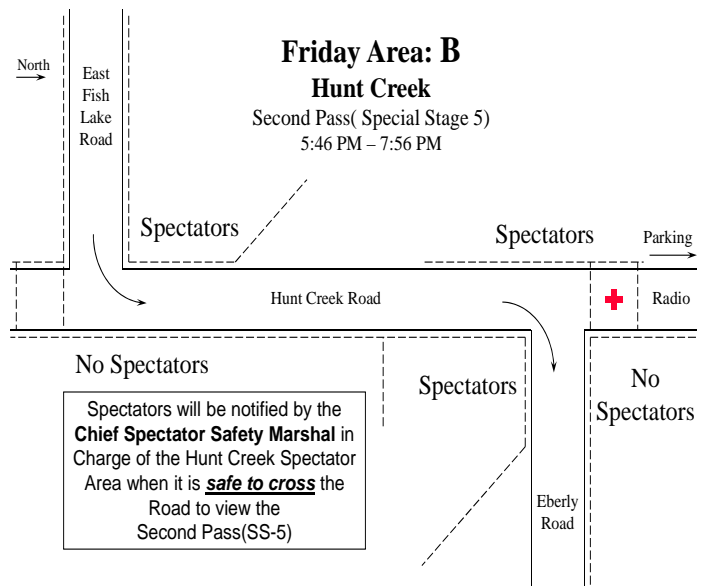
Friday Area: B
Hunt Creek
Second Pass( Special Stage 5)
5:46 PM – 7:56 PM

North

East Fish Lake Road

Spectators

Spectators

Parking

Hunt Creek Road

Radio

No Spectators

Spectators

No Spectators

Spectators will be notified by the **Chief Spectator Safety Marshal** in Charge of the Hunt Creek Spectator Area when it is ***safe to cross*** the Road to view the Second Pass(SS-5)

Eberly Road